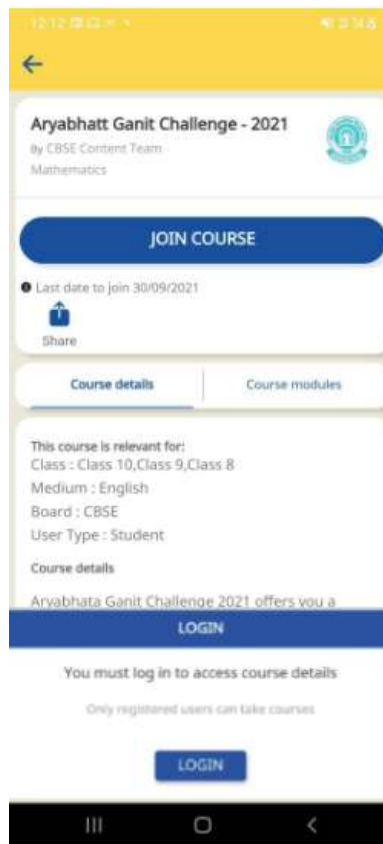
12:12

Aryabhatt Ganit Challenge - 2021
By CBSE Content Team
Mathematics

JOIN COURSE

Last date to join 30/09/2021

Share

Course details | Course modules

This course is relevant for:
Class : Class 10,Class 9,Class 8
Medium : English
Board : CBSE
User Type : Student

Course details

Aryabhata Ganit Challenge 2021 offers you a

LOGIN

You must log in to access course details

Only registered users can take courses

LOGIN